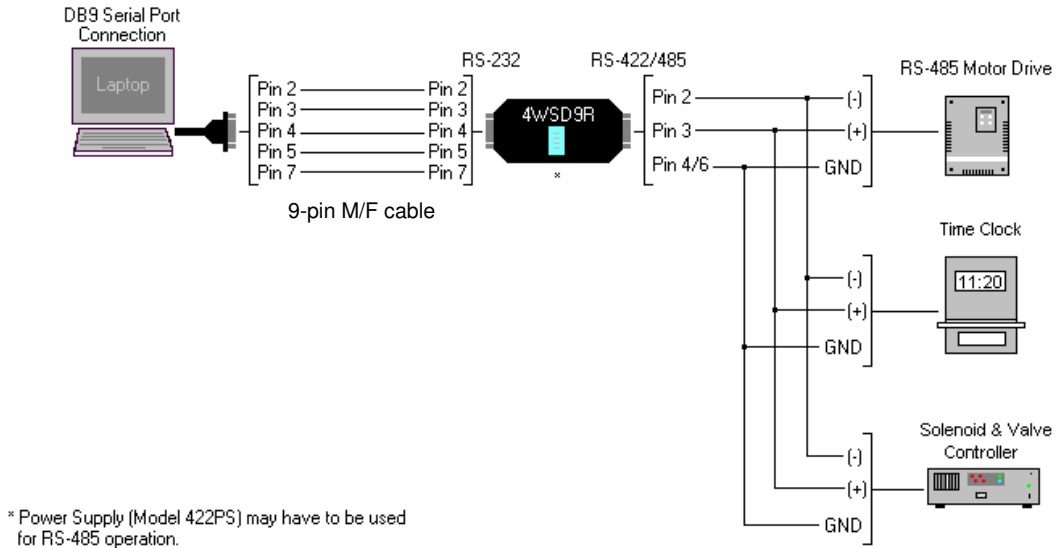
DB9 Serial Port Connection

Laptop

Pin 2
Pin 3
Pin 4
Pin 5
Pin 7

Pin 2
Pin 3
Pin 4
Pin 5
Pin 7

9-pin M/F cable

RS-232

4WSD9R

*

RS-422/485

Pin 2
Pin 3
Pin 4/6

(-)
(+)
GND

RS-485 Motor Drive

Time Clock

11:20

(-)
(+)
GND

Solenoid & Valve Controller

(-)
(+)
GND

* Power Supply (Model 422PS) may have to be used for RS-485 operation.